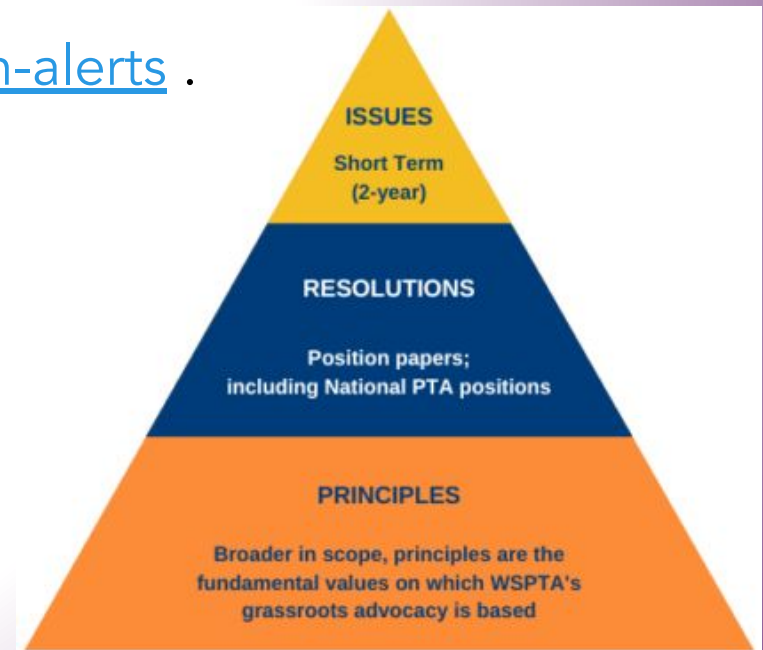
n-alerts .

ISSUES
Short Term
(2-year)

RESOLUTIONS
Position papers;
including National PTA positions

PRINCIPLES
Broader in scope, principles are the fundamental values on which WSPTA's grassroots advocacy is based